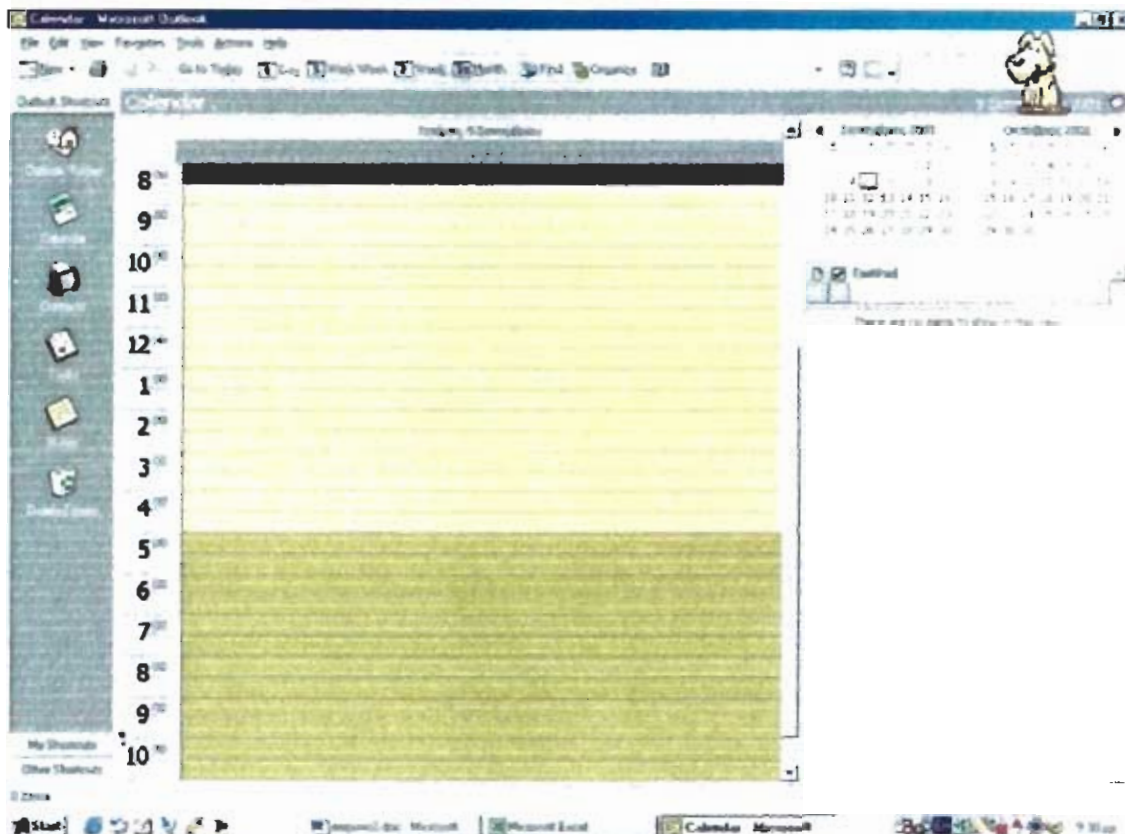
Calendar - Microsoft Outlook

File Edit View Favorites Tools Actions Help

New · Go to Today Day Work Week Week Month Find Organize

Outlook Shortcuts Calendar

Outlook Today

Calendar

Contacts

Tasks

Notes

Deleted Items

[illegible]

Σεπτέμβριος 2001 Οκτώβριος 2001

TaskPad

There are no items to show in this view.

$8^{00}$
$9^{00}$
$10^{00}$
$11^{00}$
$12^{pm}$
$1^{00}$
$2^{00}$
$3^{00}$
$4^{00}$
$5^{00}$
$6^{00}$
$7^{00}$
$8^{00}$
$9^{00}$
$10^{00}$

My Shortcuts

Other Shortcuts

0 Items

Start

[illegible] - Microsoft

Microsoft Excel

Calendar - Microsoft